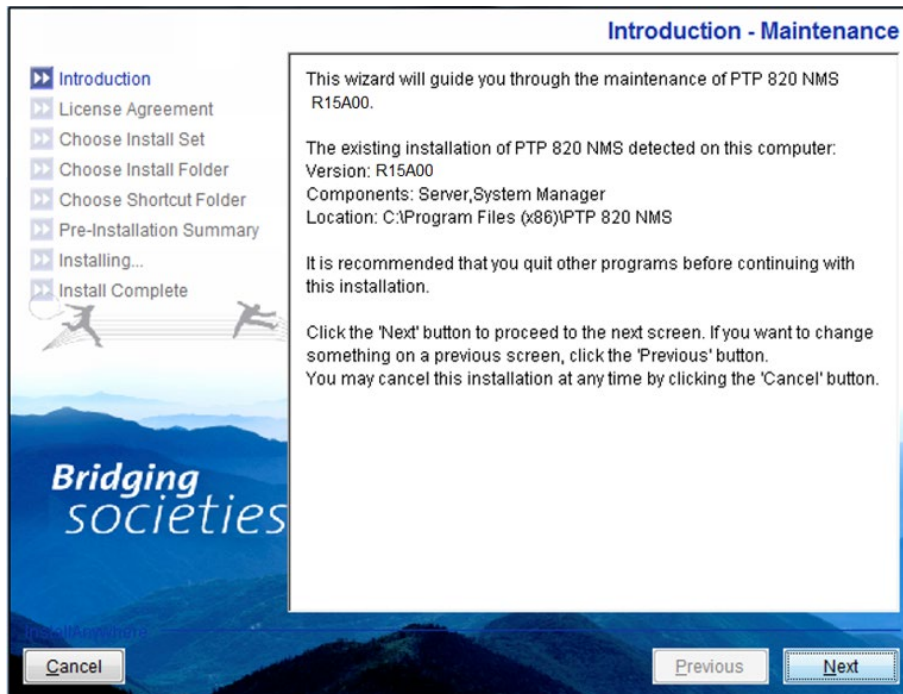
Introduction - Maintenance

Introduction
License Agreement
Choose Install Set
Choose Install Folder
Choose Shortcut Folder
Pre-Installation Summary
Installing...
Install Complete

This wizard will guide you through the maintenance of PTP 820 NMS R15A00.

The existing installation of PTP 820 NMS detected on this computer:
Version: R15A00
Components: Server,System Manager
Location: C:\Program Files (x86)\PTP 820 NMS

It is recommended that you quit other programs before continuing with this installation.

Click the 'Next' button to proceed to the next screen. If you want to change something on a previous screen, click the 'Previous' button.
You may cancel this installation at any time by clicking the 'Cancel' button.

Bridging societies

InstallAnywhere

Cancel

Previous

Next